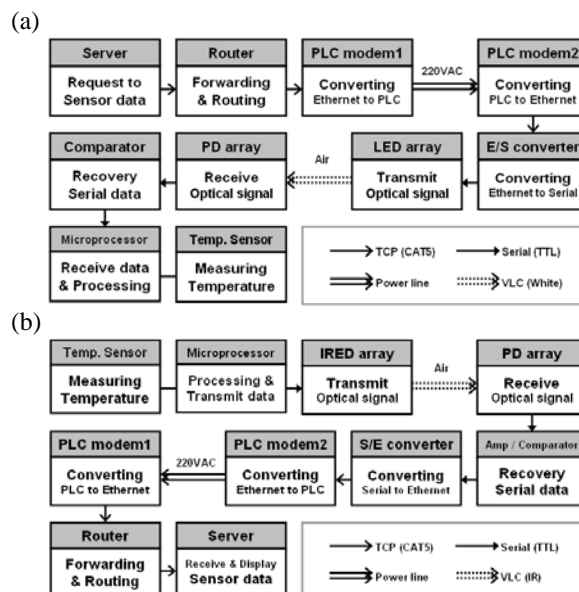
(a)

Server
Request to Sensor data

Router
Forwarding & Routing

PLC modem1
Converting Ethernet to PLC

220VAC

PLC modem2
Converting PLC to Ethernet

Comparator
Recovery Serial data

PD array
Receive Optical signal

Air

LED array
Transmit Optical signal

E/S converter
Converting Ethernet to Serial

Microprocessor
Receive data & Processing

Temp. Sensor
Measuring Temperature

TCP (CAT5)
Serial (TTL)
Power line
VLC (White)

(b)

Temp. Sensor
Measuring Temperature

Microprocessor
Processing & Transmit data

IRED array
Transmit Optical signal

Air

PD array
Receive Optical signal

PLC modem1
Converting PLC to Ethernet

220VAC

PLC modem2
Converting Ethernet to PLC

S/E converter
Converting Serial to Ethernet

Amp / Comparator
Recovery Serial data

Router
Forwarding & Routing

Server
Receive & Display Sensor data

TCP (CAT5)
Serial (TTL)
Power line
VLC (IR)